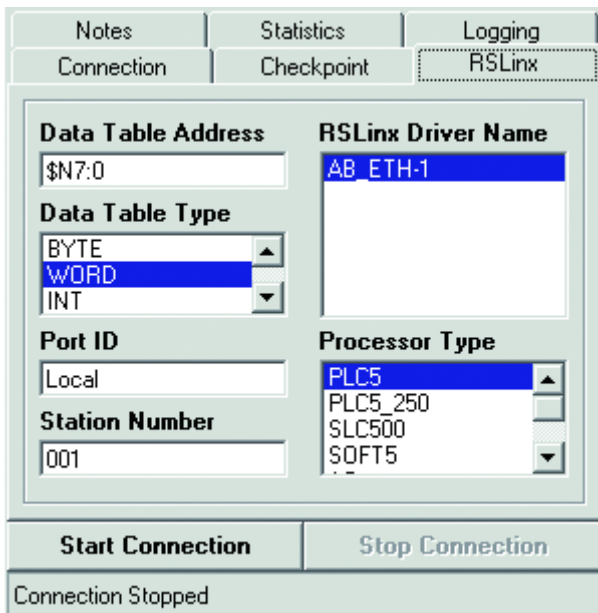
Notes | Statistics | Logging
Connection | Checkpoint | RSLinx

Data Table Address
$N7:0

Data Table Type
BYTE
WORD
INT

Port ID
Local

Station Number
001

RSLinx Driver Name
AB_ETH-1

Processor Type
PLC5
PLC5_250
SLC500
SOFT5

Start Connection
Stop Connection

Connection Stopped